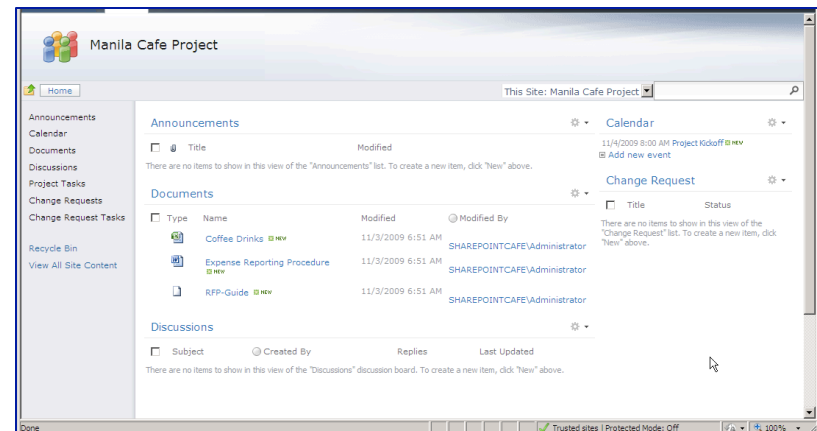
Manila Cafe Project

Home

This Site: Manila Cafe Project

Announcements
Calendar
Documents
Discussions
Project Tasks
Change Requests
Change Request Tasks

Recycle Bin
View All Site Content

Announcements

Title Modified

There are no items to show in this view of the "Announcements" list. To create a new item, click "New" above.

Documents

Type Name Modified Modified By

Coffee Drinks NEW 11/3/2009 6:51 AM SHAREPOINTCAFE\Administrator

Expense Reporting Procedure NEW 11/3/2009 6:51 AM SHAREPOINTCAFE\Administrator

RFP-Guide NEW 11/3/2009 6:51 AM SHAREPOINTCAFE\Administrator

Discussions

Subject Created By Replies Last Updated

There are no items to show in this view of the "Discussions" discussion board. To create a new item, click "New" above.

Calendar

11/4/2009 8:00 AM Project Kickoff NEW
Add new event

Change Request

Title Status

There are no items to show in this view of the "Change Request" list. To create a new item, click "New" above.

Done

Trusted sites | Protected Mode: Off

100%